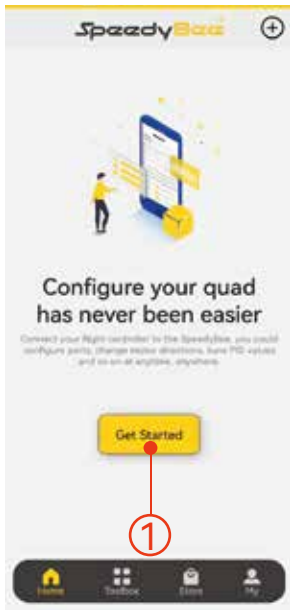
SpeedyBee

Configure your quad has never been easier

Connect your flight controller to the SpeedyBee, you could configure ports, change motor directions, tune PID values and so on at anytime, anywhere.

Get Started

①

Home Toolbox Store My